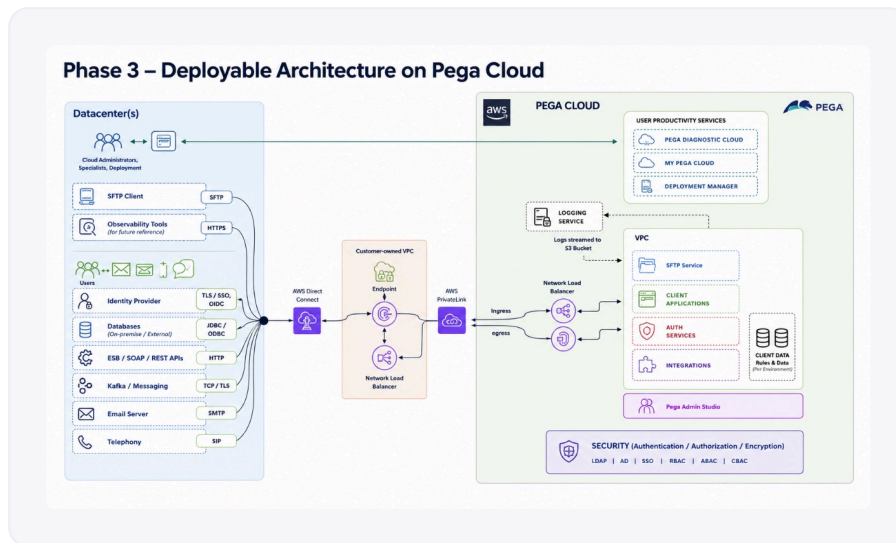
Phase 3 – Deployable Architecture on Pega Cloud

Datacenter(s)

Cloud Administrators, Specialists, Deployment

SFTP Client
SFTP

Observability Tools
(for future reference)
HTTPS

Users

Identity Provider
TLS / SSO, OIDC

Databases
(On-premise / External)
JDBC / ODBC

ESB / SOAP / REST APIs
HTTP

Kafka / Messaging
TCP / TLS

Email Server
SMTP

Telephony
SIP

AWS Direct Connect

Customer-owned VPC

Endpoint

Network Load Balancer

AWS PrivateLink

Ingress

egress

Network Load Balancer

aws

PEGA CLOUD

PEGA

USER PRODUCTIVITY SERVICES
PEGA DIAGNOSTIC CLOUD
MY PEGA CLOUD
DEPLOYMENT MANAGER

LOGGING SERVICE

Logs streamed to S3 Bucket

VPC

SFTP Service
CLIENT APPLICATIONS
AUTH SERVICES
INTEGRATIONS

CLIENT DATA Rules & Data (Per Environment)

Pega Admin Studio

SECURITY (Authentication / Authorization / Encryption)
LDAP | AD | SSO | RBAC | ABAC | CBAC